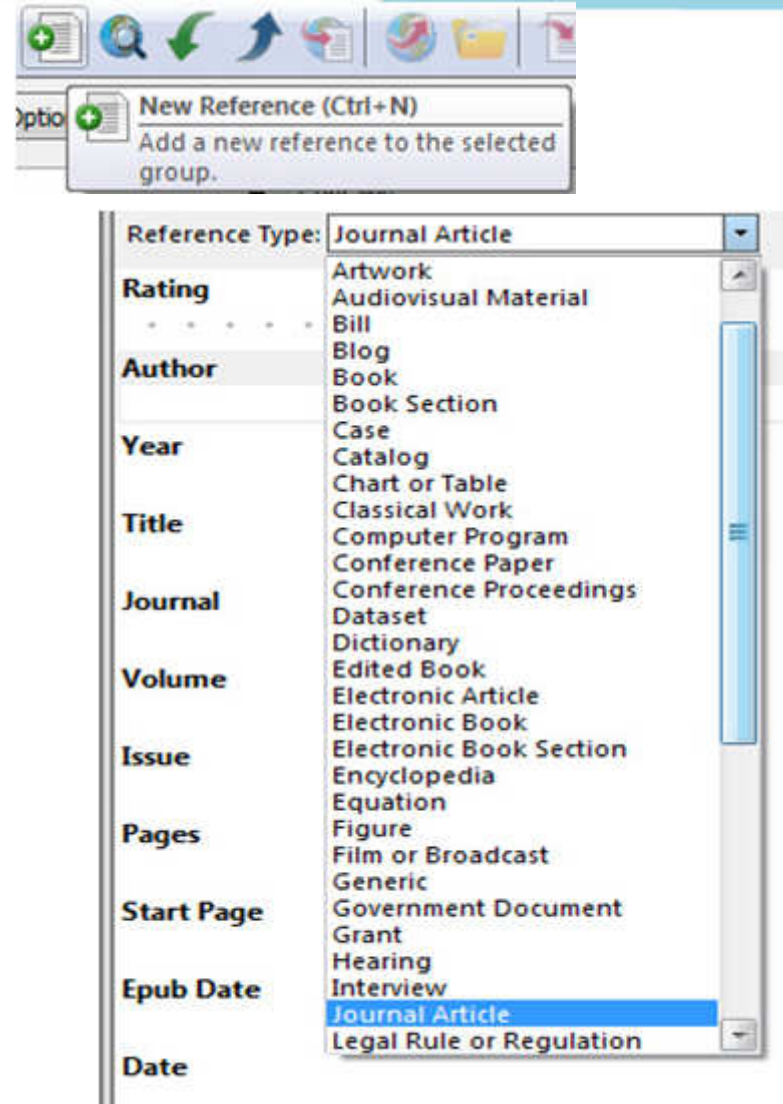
Optio

New Reference (Ctrl+N)
Add a new reference to the selected group.

Reference Type: Journal Article

Rating
Author
Year
Title
Journal
Volume
Issue
Pages
Start Page
Epub Date
Date

Artwork
Audiovisual Material
Bill
Blog
Book
Book Section
Case
Catalog
Chart or Table
Classical Work
Computer Program
Conference Paper
Conference Proceedings
Dataset
Dictionary
Edited Book
Electronic Article
Electronic Book
Electronic Book Section
Encyclopedia
Equation
Figure
Film or Broadcast
Generic
Government Document
Grant
Hearing
Interview
Journal Article
Legal Rule or Regulation